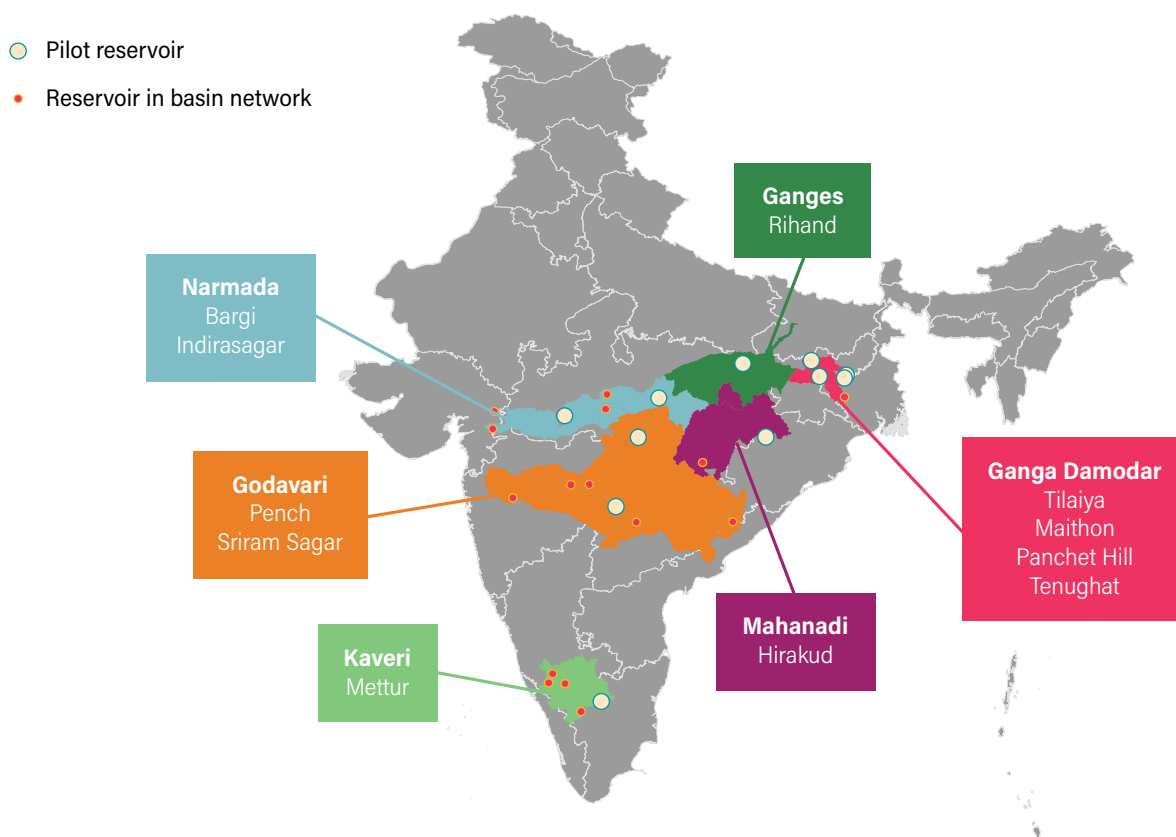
Pilot reservoir

Reservoir in basin network

Ganges
Rihand

Narmada
Bargi
Indirasagar

Godavari
Pench
Sriram Sagar

Ganga Damodar
Tilaiya
Maithon
Panchet Hill
Tenughat

Mahanadi
Hirakud

Kaveri
Mettur